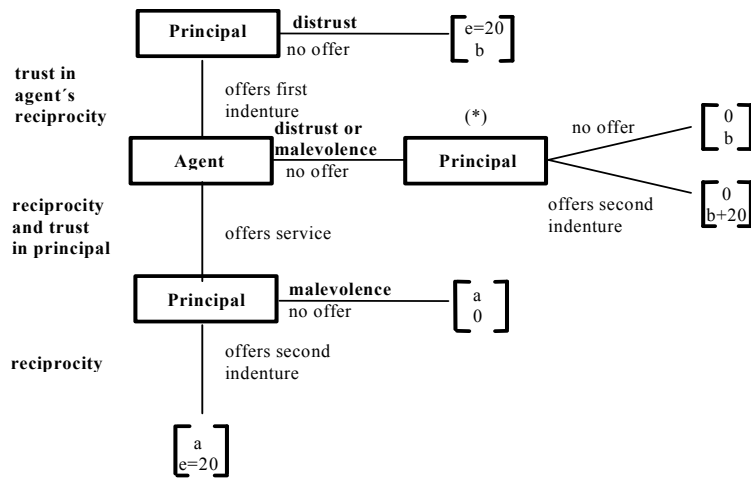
Principal

distrust

no offer

$\begin{bmatrix} e=20 \\ b \end{bmatrix}$

trust in agent´s reciprocity

offers first indenture

(*)

distrust or malevolence

no offer

Agent

Principal

no offer

$\begin{bmatrix} 0 \\ b \end{bmatrix}$

offers second indenture

$\begin{bmatrix} 0 \\ b+20 \end{bmatrix}$

reciprocity and trust in principal

offers service

Principal

malevolence

no offer

$\begin{bmatrix} a \\ 0 \end{bmatrix}$

reciprocity

offers second indenture

$\begin{bmatrix} a \\ e=20 \end{bmatrix}$